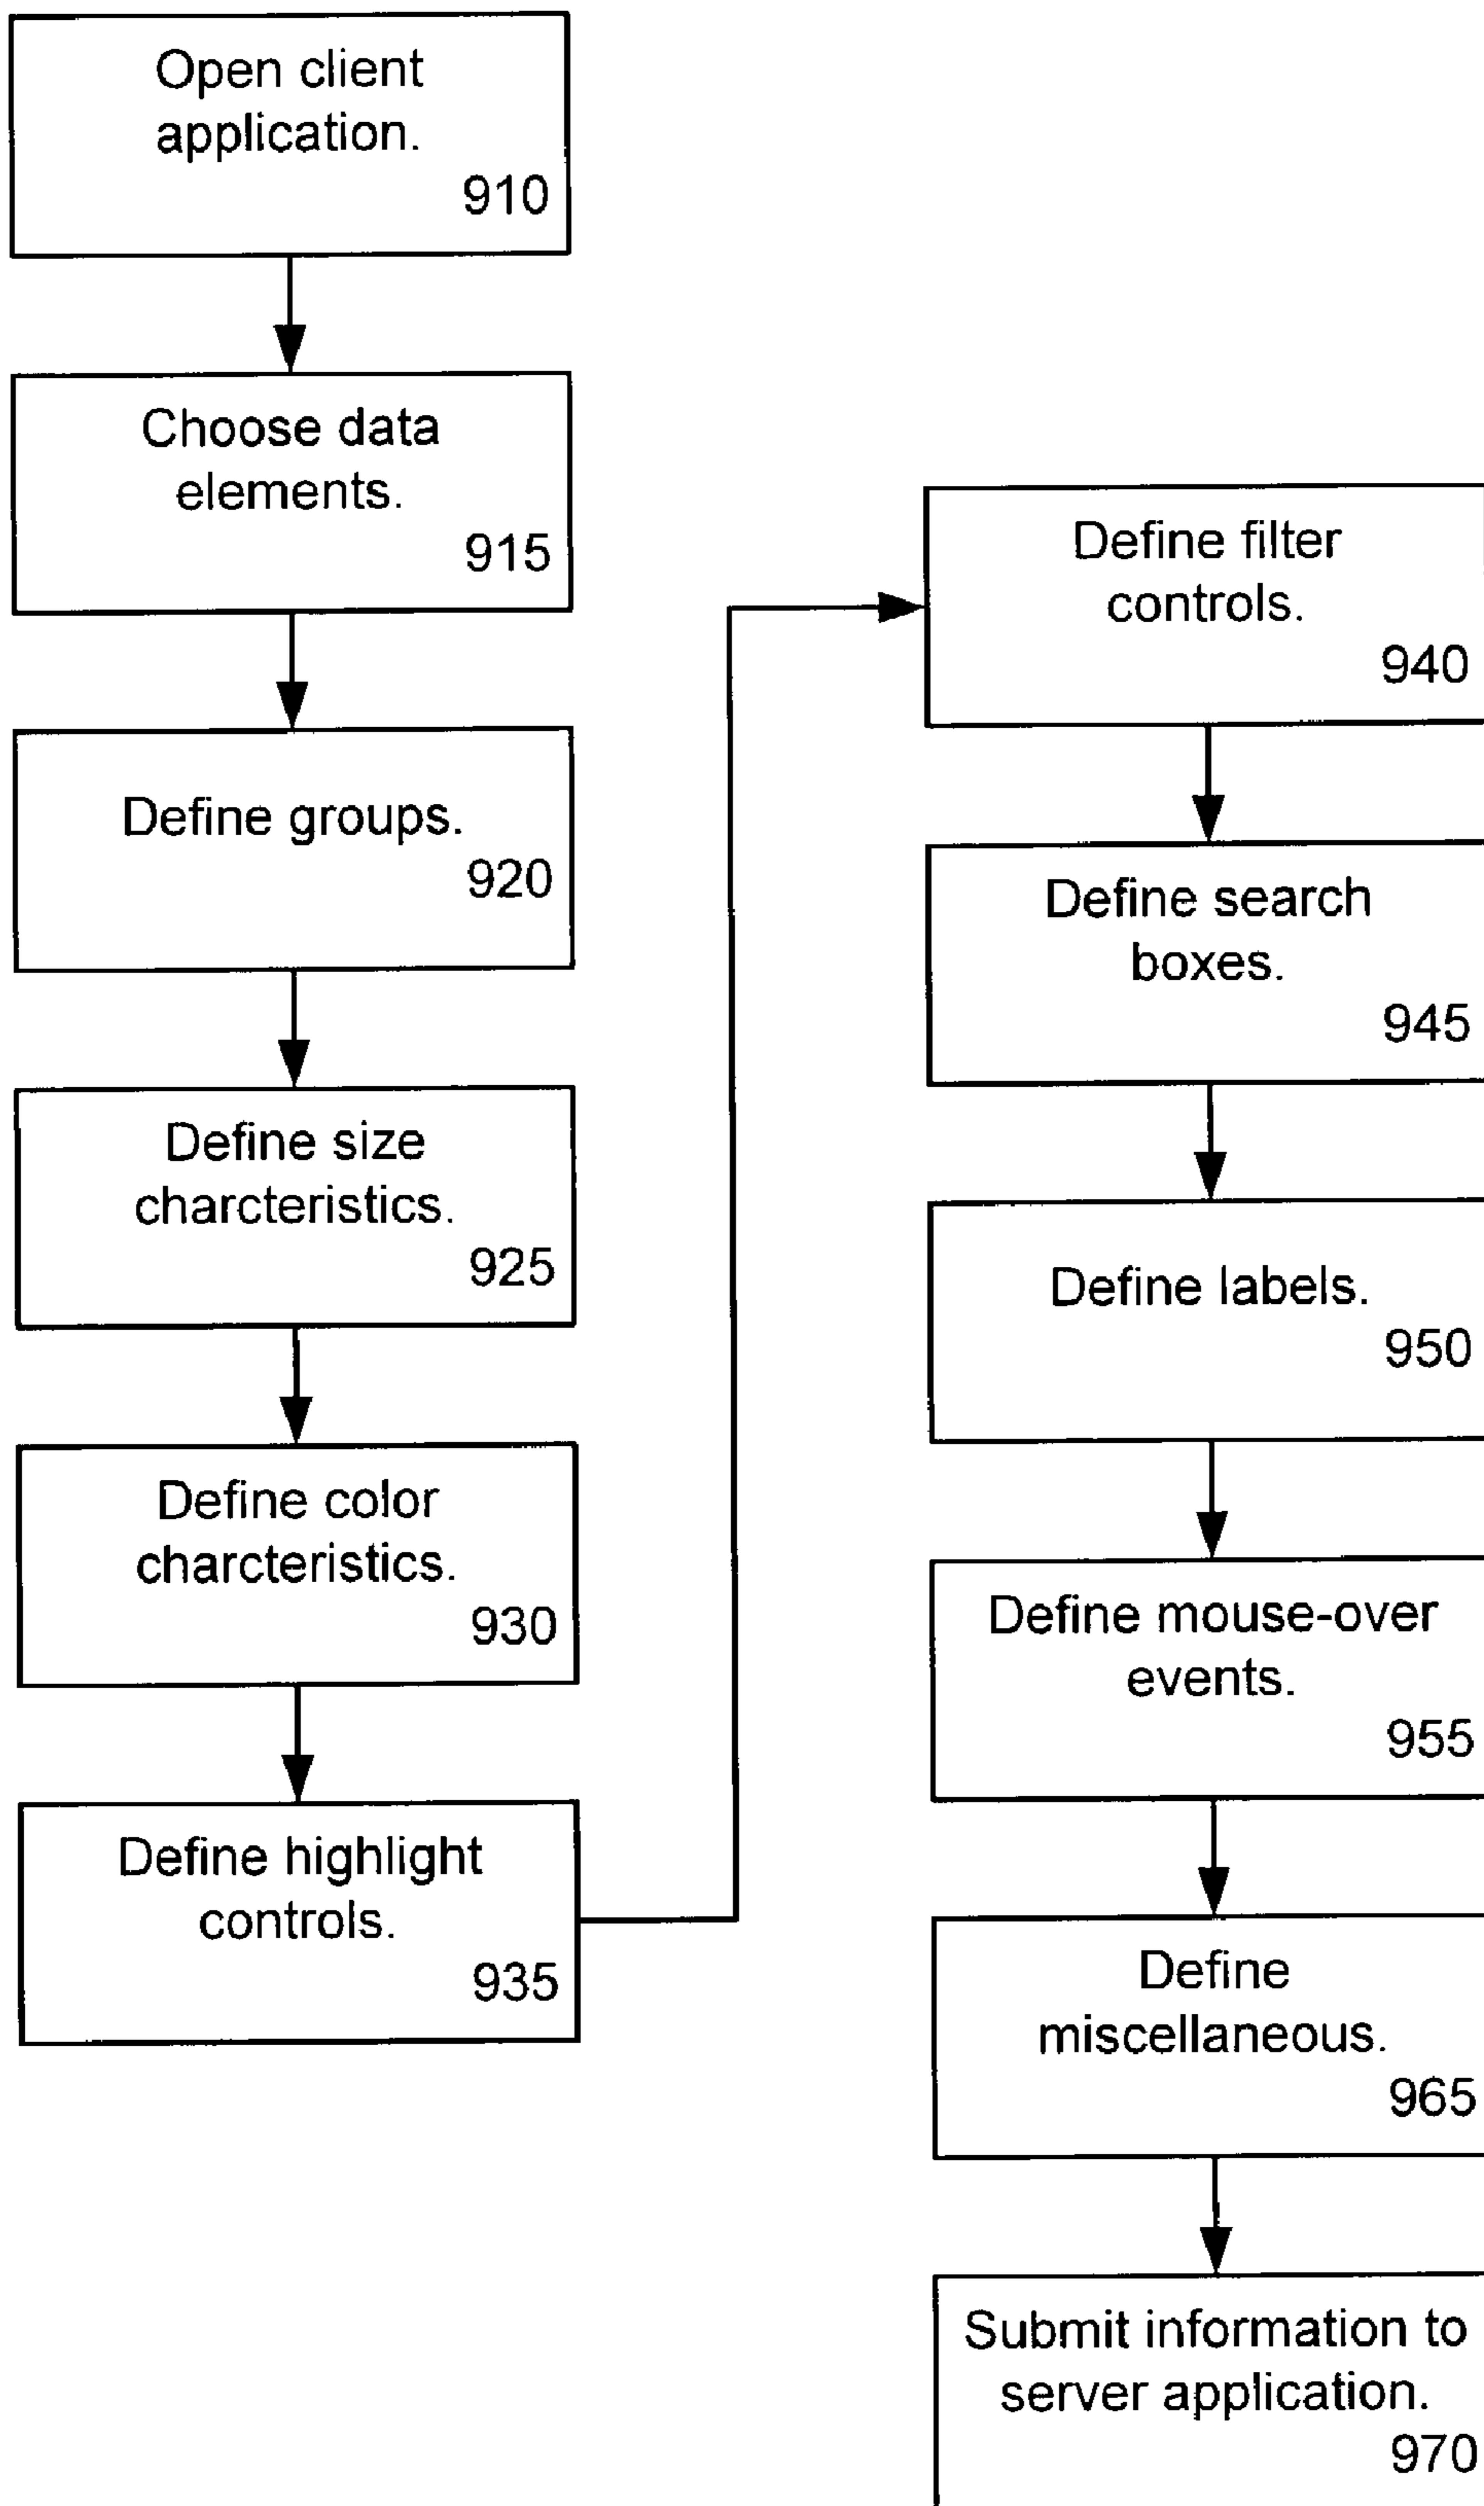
Open client application.
910

Choose data elements.
915

Define groups.
920

Define size charcteristics.
925

Define color charcteristics.
930

Define highlight controls.
935

Define filter controls.
940

Define search boxes.
945

Define labels.
950

Define mouse-over events.
955

Define miscellaneous.
965

Submit information to server application.
970